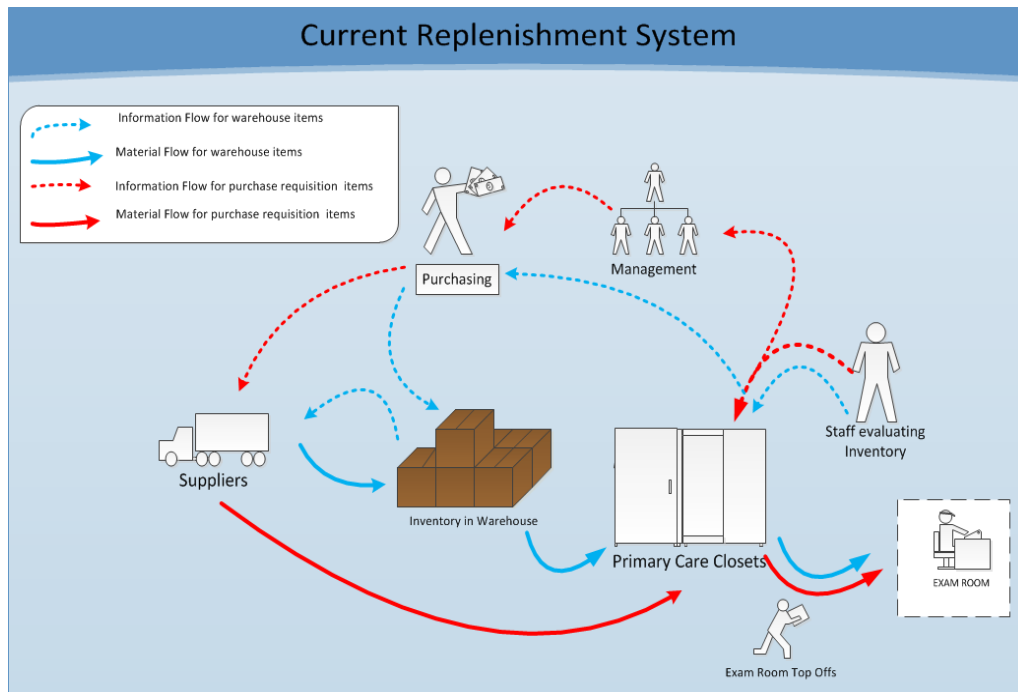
Current Replenishment System

Information Flow for warehouse items
Material Flow for warehouse items
Information Flow for purchase requisition items
Material Flow for purchase requisition items

Management

Purchasing

Staff evaluating Inventory

Suppliers

Inventory in Warehouse

Primary Care Closets

EXAM ROOM

Exam Room Top Offs